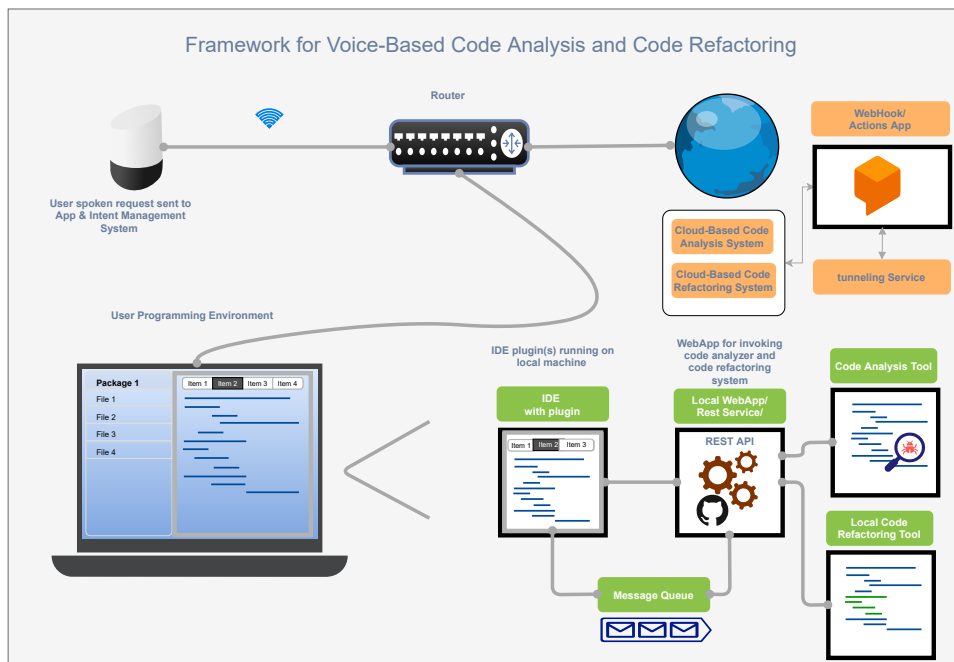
Framework for Voice-Based Code Analysis and Code Refactoring

Router

User spoken request sent to App & Intent Management System

WebHook/ Actions App

Cloud-Based Code Analysis System

Cloud-Based Code Refactoring System

tunneling Service

User Programming Environment

Package 1
File 1
File 2
File 3
File 4

Item 1 Item 2 Item 3 Item 4

IDE plugin(s) running on local machine

WebApp for invoking code analyzer and code refactoring system

Code Analysis Tool

IDE with plugin

Item 1 Item 2 Item 3

Local WebApp/ Rest Service/

REST API

Local Code Refactoring Tool

Message Queue